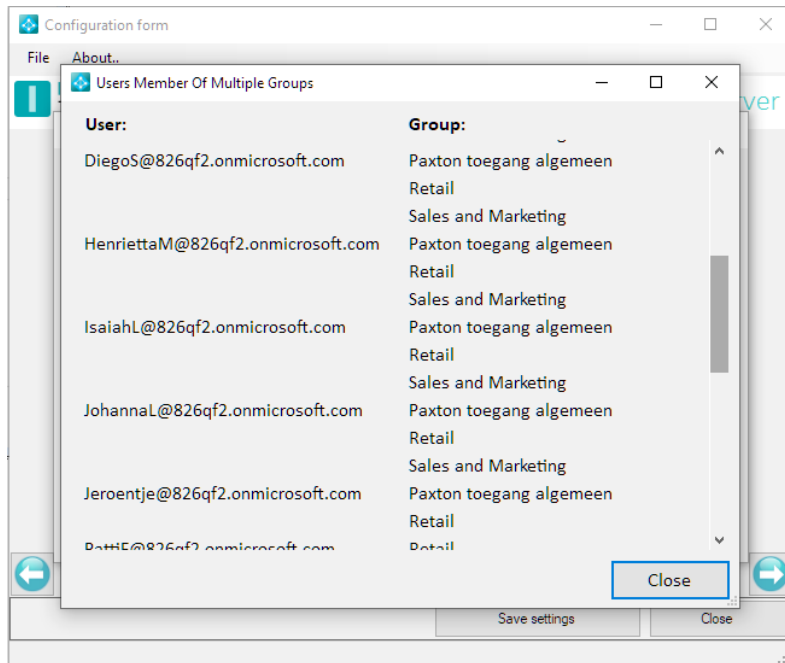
Configuration form
File About..
ver
Users Member Of Multiple Groups
User:
Group:

| User: | Group: |
|---|---|
| DiegoS@826qf2.onmicrosoft.com | Paxton toegang algemeen |
| | Retail |
| | Sales and Marketing |
| HenriettaM@826qf2.onmicrosoft.com | Paxton toegang algemeen |
| | Retail |
| | Sales and Marketing |
| IsaiahL@826qf2.onmicrosoft.com | Paxton toegang algemeen |
| | Retail |
| | Sales and Marketing |
| JohannaL@826qf2.onmicrosoft.com | Paxton toegang algemeen |
| | Retail |
| | Sales and Marketing |
| Jeroentje@826qf2.onmicrosoft.com | Paxton toegang algemeen |
| | Retail |
| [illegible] | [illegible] |

Close
Save settings
Close